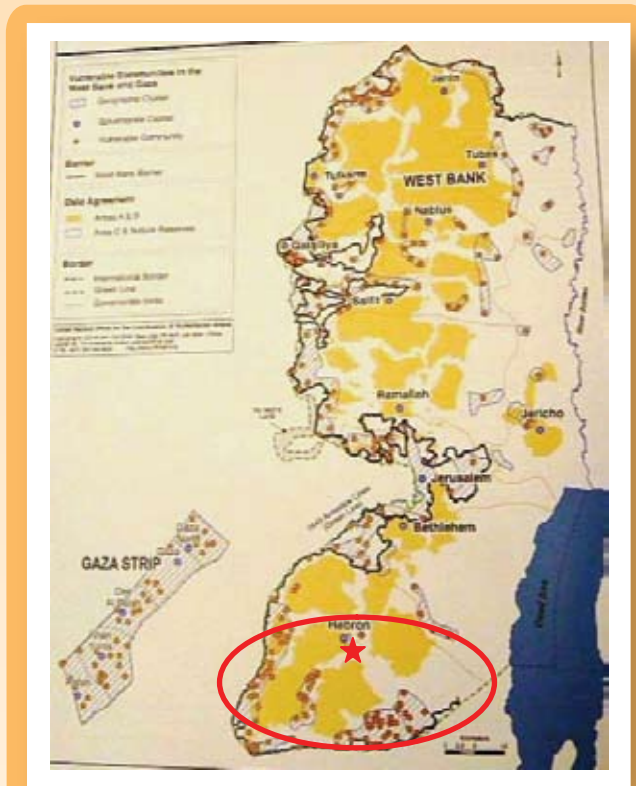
Vulnerable Communities in the West Bank and Gaza
Governorate Cluster
Governorate Capital
Vulnerable Community
Barrier
West Bank Barrier
Oslo Agreement
Areas A & B
Area C & Nature Reserves
Border
International Border
Green Line
Governorate limits
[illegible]

Jenin
Tubas
Tulkarm
WEST BANK
Nablus
Qalqilya
Salfit
Ramallah
Jericho
Jerusalem
Bethlehem
GAZA STRIP
Hebron
Dead Sea